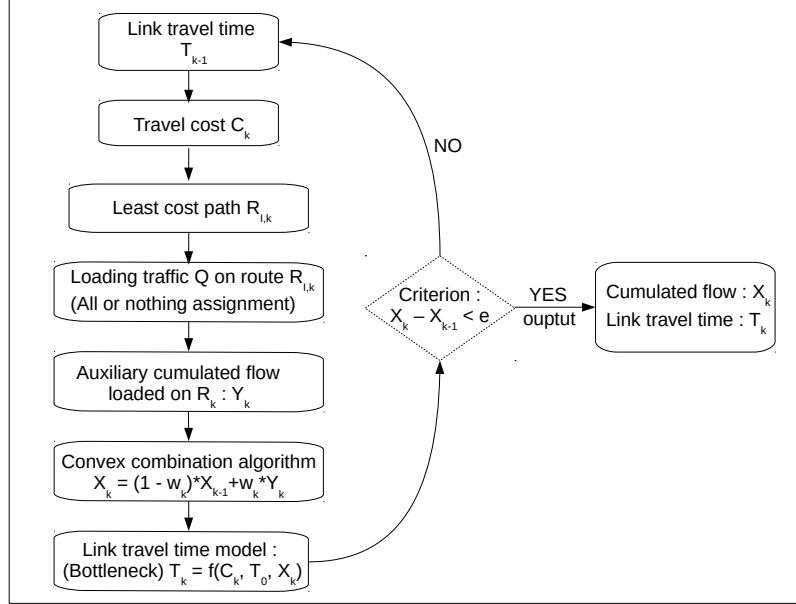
Link travel time $T_{k-1}$

Travel cost $C_k$

Least cost path $R_{l,k}$

Loading traffic Q on route $R_{l,k}$ (All or nothing assignment)

Auxiliary cumulated flow loaded on $R_k$ : $Y_k$

Convex combination algorithm $X_k = (1 - w_k)*X_{k-1}+w_k*Y_k$

Link travel time model : (Bottleneck) $T_k = f(C_k, T_0, X_k)$

NO

Criterion : $X_k - X_{k-1} < e$

YES

ouptut

Cumulated flow : $X_k$
Link travel time : $T_k$